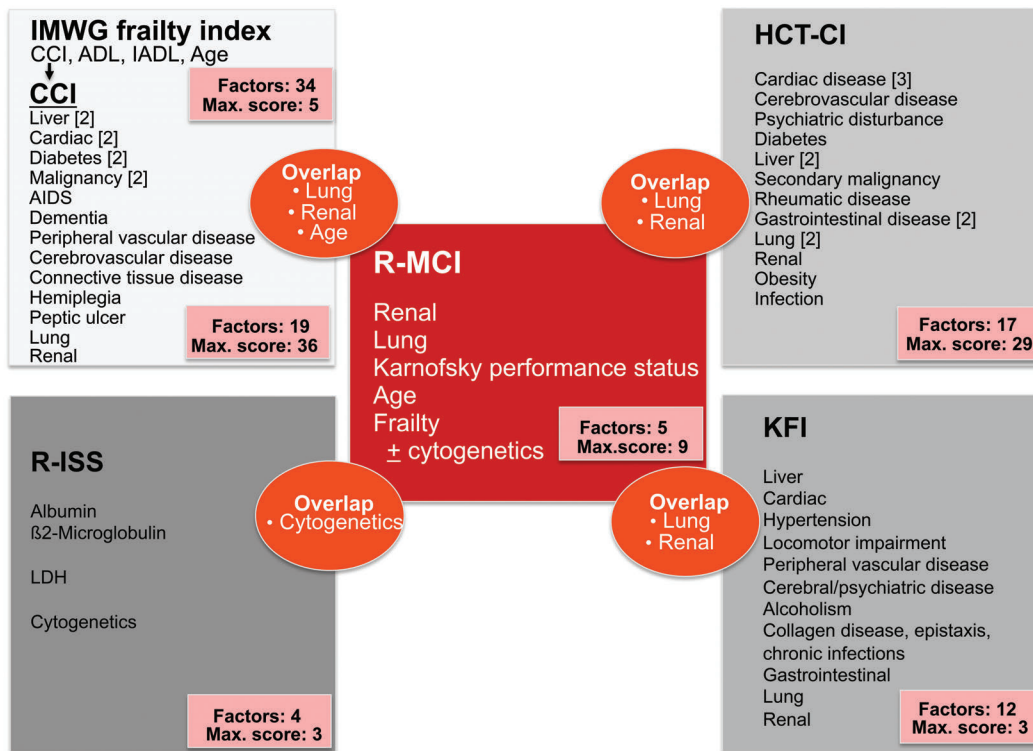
IMWG frailty index
CCI, ADL, IADL, Age

Factors: 34
Max. score: 5

CCI
Liver [2]
Cardiac [2]
Diabetes [2]
Malignancy [2]
AIDS
Dementia
Peripheral vascular disease
Cerebrovascular disease
Connective tissue disease
Hemiplegia
Peptic ulcer
Lung
Renal

Factors: 19
Max. score: 36

Overlap
• Lung
• Renal
• Age

HCT-CI

Cardiac disease [3]
Cerebrovascular disease
Psychiatric disturbance
Diabetes
Liver [2]
Secondary malignancy
Rheumatic disease
Gastrointestinal disease [2]
Lung [2]
Renal
Obesity
Infection

Factors: 17
Max. score: 29

Overlap
• Lung
• Renal

R-MCI

Renal
Lung
Karnofsky performance status
Age
Frailty
$\pm$ cytogenetics

Factors: 5
Max.score: 9

R-ISS

Albumin
ß2-Microglobulin

LDH

Cytogenetics

Factors: 4
Max. score: 3

Overlap
• Cytogenetics

KFI

Liver
Cardiac
Hypertension
Locomotor impairment
Peripheral vascular disease
Cerebral/psychiatric disease
Alcoholism
Collagen disease, epistaxis, chronic infections
Gastrointestinal
Lung
Renal

Overlap
• Lung
• Renal

Factors: 12
Max. score: 3